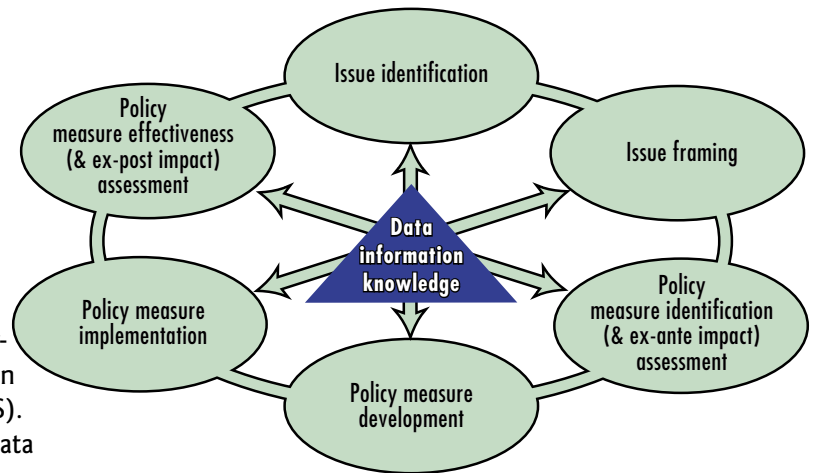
Issue identification

Issue framing

Policy measure identification (& ex-ante impact) assessment

Policy measure development

Policy measure implementation

Policy measure effectiveness (& ex-post impact) assessment

Data information knowledge

-
n
5).
ata